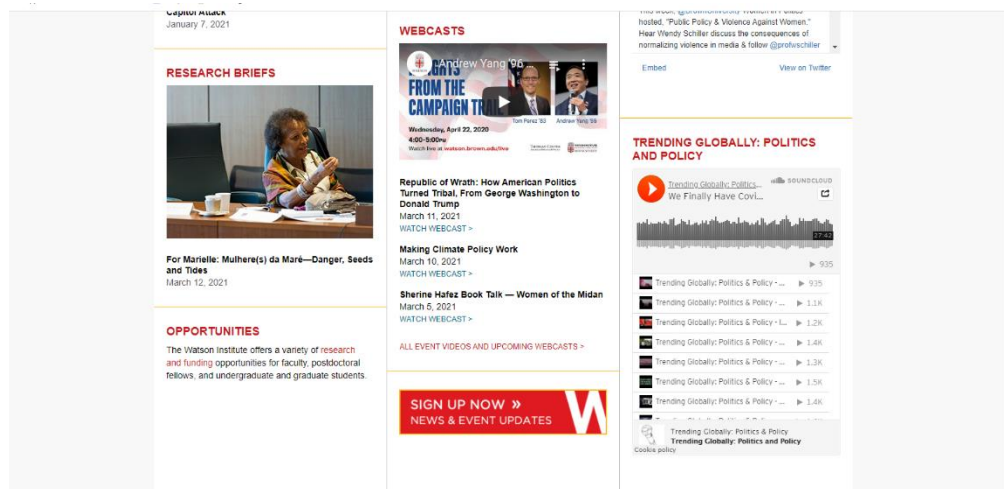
Capitol Attack
January 7, 2021

RESEARCH BRIEFS

For Marielle: Mulhere(s) da Maré—Danger, Seeds and Tides
March 12, 2021

OPPORTUNITIES

The Watson Institute offers a variety of research and funding opportunities for faculty, postdoctoral fellows, and undergraduate and graduate students.

WEBCASTS

Andrew Yang '96

FROM THE CAMPAIGN TRAIL

Wednesday, April 22, 2020
4:00-5:00pm
Watch live at watson.brown.edu/live

Tom Perez '83
Andrew Yang '96

Republic of Wrath: How American Politics Turned Tribal, From George Washington to Donald Trump
March 11, 2021
WATCH WEBCAST >

Making Climate Policy Work
March 10, 2021
WATCH WEBCAST >

Sherine Hafez Book Talk — Women of the Midan
March 5, 2021
WATCH WEBCAST >

ALL EVENT VIDEOS AND UPCOMING WEBCASTS >

SIGN UP NOW »
NEWS & EVENT UPDATES

This week, @BrownUniversity Women in Politics hosted, "Public Policy & Violence Against Women." Hear Wendy Schiller discuss the consequences of normalizing violence in media & follow @profwschiller

Embed
View on Twitter

TRENDING GLOBALLY: POLITICS AND POLICY

Trending Globally: Politics...
We Finally Have Covi...
SOUNDCLOUD
27:42
▶ 935

Trending Globally: Politics & Policy ▶ 935
Trending Globally: Politics & Policy - ... ▶ 1.1K
Trending Globally: Politics & Policy - I... ▶ 1.2K
Trending Globally: Politics & Policy - ... ▶ 1.4K
Trending Globally: Politics & Policy - ... ▶ 1.3K
Trending Globally: Politics & Policy - ... ▶ 1.5K
Trending Globally: Politics & Policy - ... ▶ 1.4K

Trending Globally: Politics & Policy
Trending Globally: Politics and Policy
Cookie policy